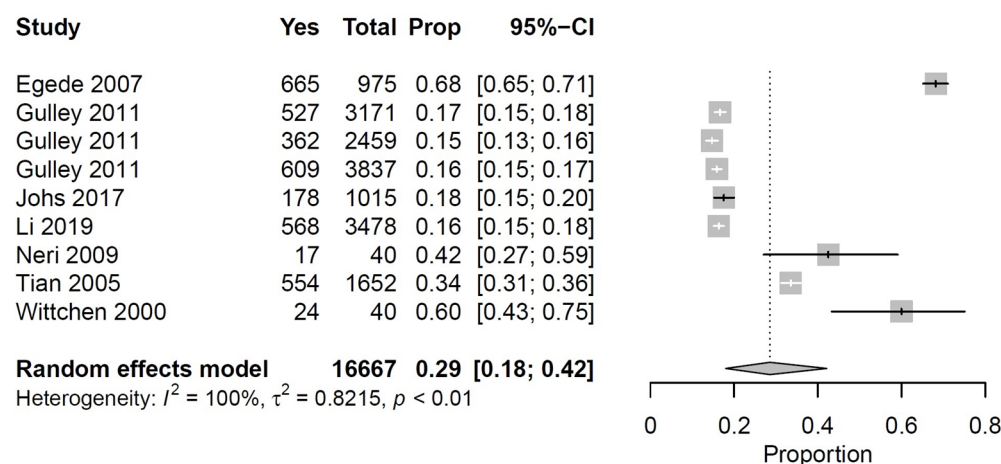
| Study | Yes | Total | Prop | 95%−CI |
|---|---|---|---|---|
| Egede 2007 | 665 | 975 | 0.68 | [0.65; 0.71] |
| Gulley 2011 | 527 | 3171 | 0.17 | [0.15; 0.18] |
| Gulley 2011 | 362 | 2459 | 0.15 | [0.13; 0.16] |
| Gulley 2011 | 609 | 3837 | 0.16 | [0.15; 0.17] |
| Johs 2017 | 178 | 1015 | 0.18 | [0.15; 0.20] |
| Li 2019 | 568 | 3478 | 0.16 | [0.15; 0.18] |
| Neri 2009 | 17 | 40 | 0.42 | [0.27; 0.59] |
| Tian 2005 | 554 | 1652 | 0.34 | [0.31; 0.36] |
| Wittchen 2000 | 24 | 40 | 0.60 | [0.43; 0.75] |
| **Random effects model** | | **16667** | **0.29** | **[0.18; 0.42]** |

Heterogeneity: $I^2$ = 100%, $\tau^2$ = 0.8215, $p$ < 0.01

0 0.2 0.4 0.6 0.8
Proportion